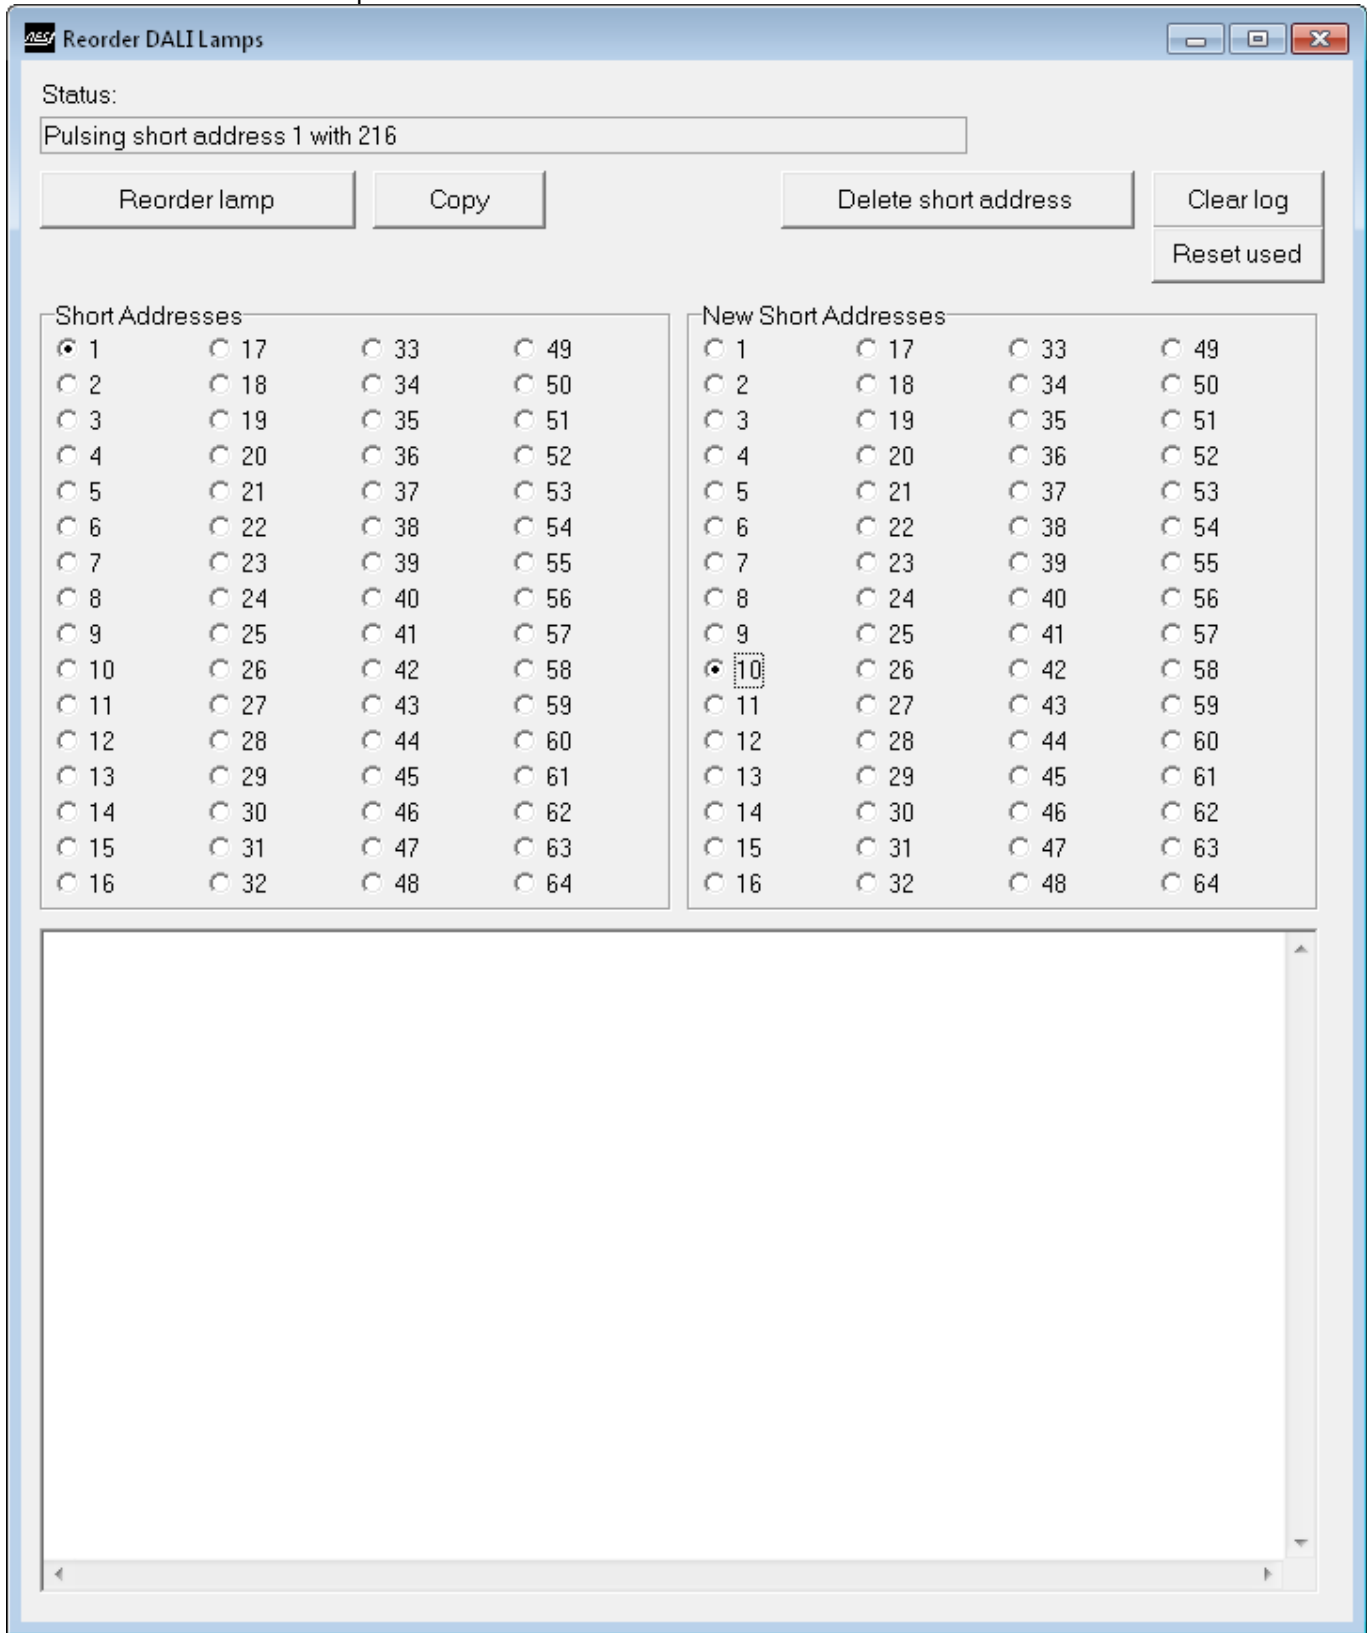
Reorder DALI Lamps

Status:

Pulsing short address 1 with 216

Reorder lamp

Copy

Delete short address

Clear log

Reset used

Short Addresses

| | | | |
|---|---|---|---|
| 1 | 17 | 33 | 49 |
| 2 | 18 | 34 | 50 |
| 3 | 19 | 35 | 51 |
| 4 | 20 | 36 | 52 |
| 5 | 21 | 37 | 53 |
| 6 | 22 | 38 | 54 |
| 7 | 23 | 39 | 55 |
| 8 | 24 | 40 | 56 |
| 9 | 25 | 41 | 57 |
| 10 | 26 | 42 | 58 |
| 11 | 27 | 43 | 59 |
| 12 | 28 | 44 | 60 |
| 13 | 29 | 45 | 61 |
| 14 | 30 | 46 | 62 |
| 15 | 31 | 47 | 63 |
| 16 | 32 | 48 | 64 |

New Short Addresses

| | | | |
|---|---|---|---|
| 1 | 17 | 33 | 49 |
| 2 | 18 | 34 | 50 |
| 3 | 19 | 35 | 51 |
| 4 | 20 | 36 | 52 |
| 5 | 21 | 37 | 53 |
| 6 | 22 | 38 | 54 |
| 7 | 23 | 39 | 55 |
| 8 | 24 | 40 | 56 |
| 9 | 25 | 41 | 57 |
| 10 | 26 | 42 | 58 |
| 11 | 27 | 43 | 59 |
| 12 | 28 | 44 | 60 |
| 13 | 29 | 45 | 61 |
| 14 | 30 | 46 | 62 |
| 15 | 31 | 47 | 63 |
| 16 | 32 | 48 | 64 |